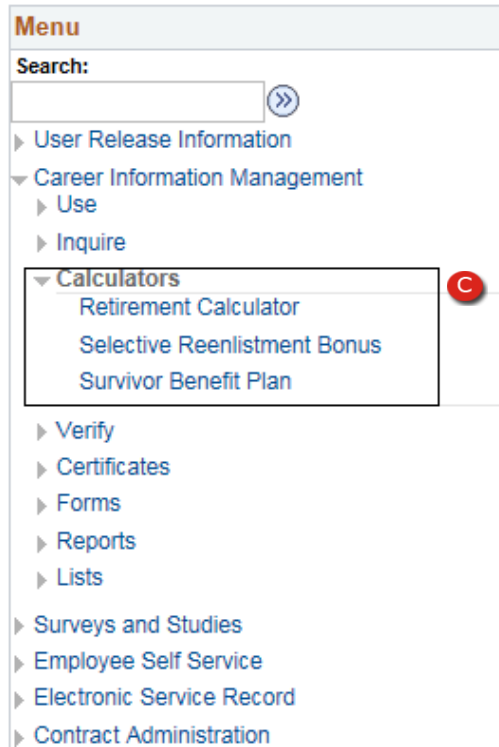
Menu
Search:

User Release Information
Career Information Management
Use
Inquire
Calculators
Retirement Calculator
Selective Reenlistment Bonus
Survivor Benefit Plan
C
Verify
Certificates
Forms
Reports
Lists
Surveys and Studies
Employee Self Service
Electronic Service Record
Contract Administration